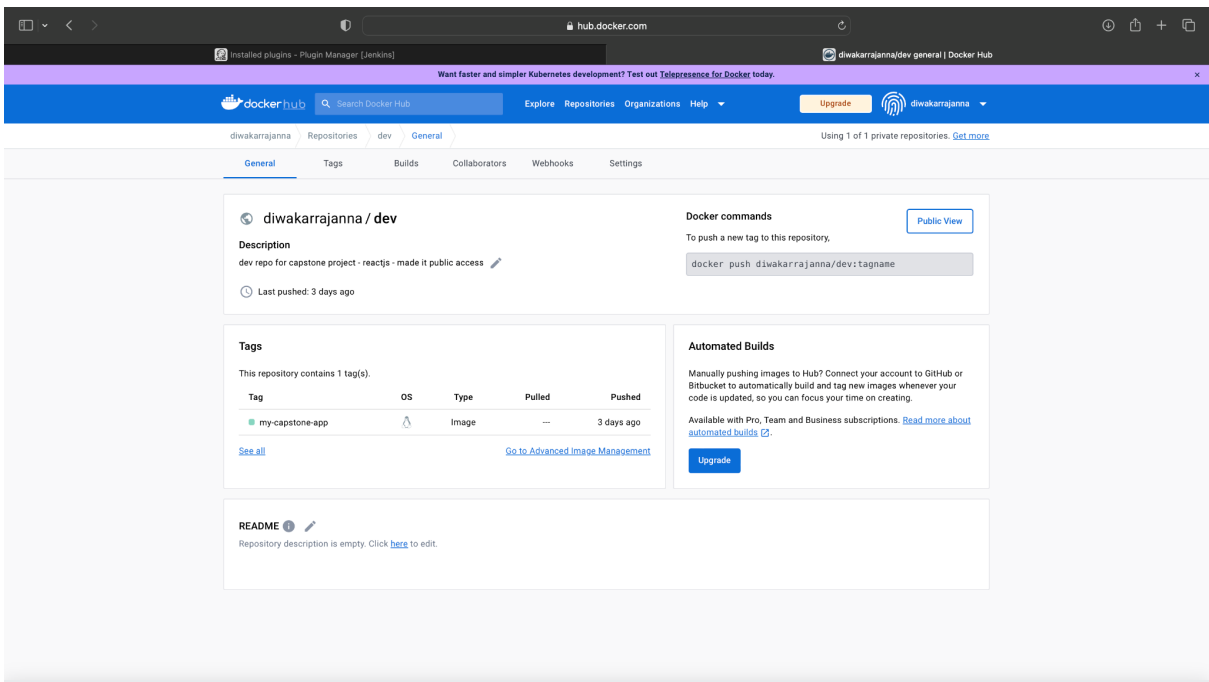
hub.docker.com

Installed plugins - Plugin Manager [Jenkins]

diwakarrajanna/dev general | Docker Hub

Want faster and simpler Kubernetes development? Test out Telepresence for Docker today.

×

dockerhub

Search Docker Hub

Explore Repositories Organizations Help

Upgrade

diwakarrajanna

diwakarrajanna Repositories dev General

Using 1 of 1 private repositories. Get more

General Tags Builds Collaborators Webhooks Settings

diwakarrajanna / dev

Description

dev repo for capstone project - reactjs - made it public access

Last pushed: 3 days ago

Docker commands

Public View

To push a new tag to this repository,

docker push diwakarrajanna/dev:tagname

Tags

This repository contains 1 tag(s).

| Tag | OS | Type | Pulled | Pushed |
|---|---|---|---|---|
| my-capstone-app | | Image | --- | 3 days ago |

See all

Go to Advanced Image Management

Automated Builds

Manually pushing images to Hub? Connect your account to GitHub or Bitbucket to automatically build and tag new images whenever your code is updated, so you can focus your time on creating.

Available with Pro, Team and Business subscriptions. Read more about automated builds.

Upgrade

README

Repository description is empty. Click here to edit.